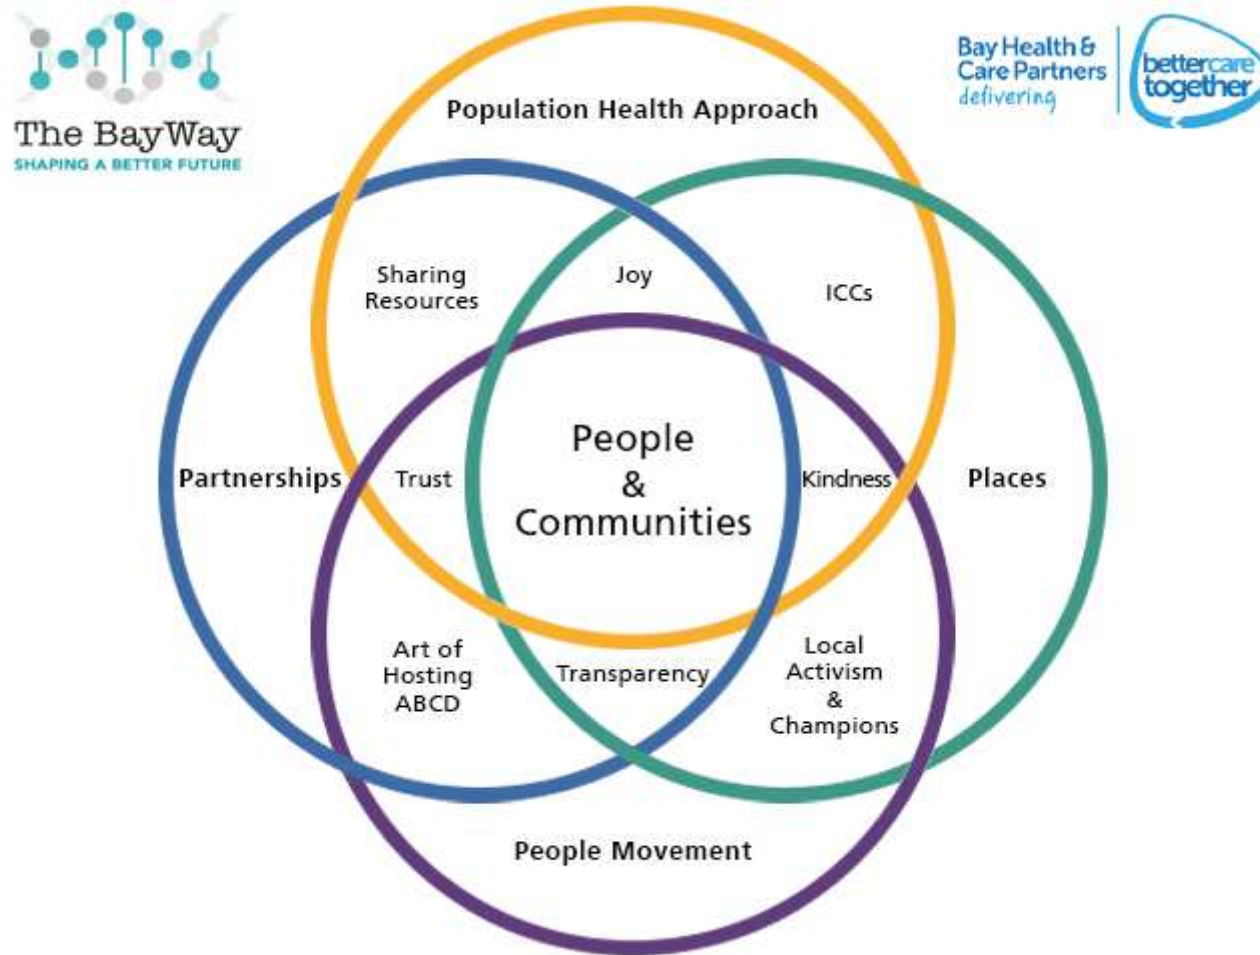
The BayWay
SHAPING A BETTER FUTURE

Bay Health & Care Partners
delivering
better care together

Population Health Approach

Sharing Resources

Joy

ICCs

Partnerships

Trust

People & Communities

Kindness

Places

Art of Hosting ABCD

Transparency

Local Activism & Champions

People Movement